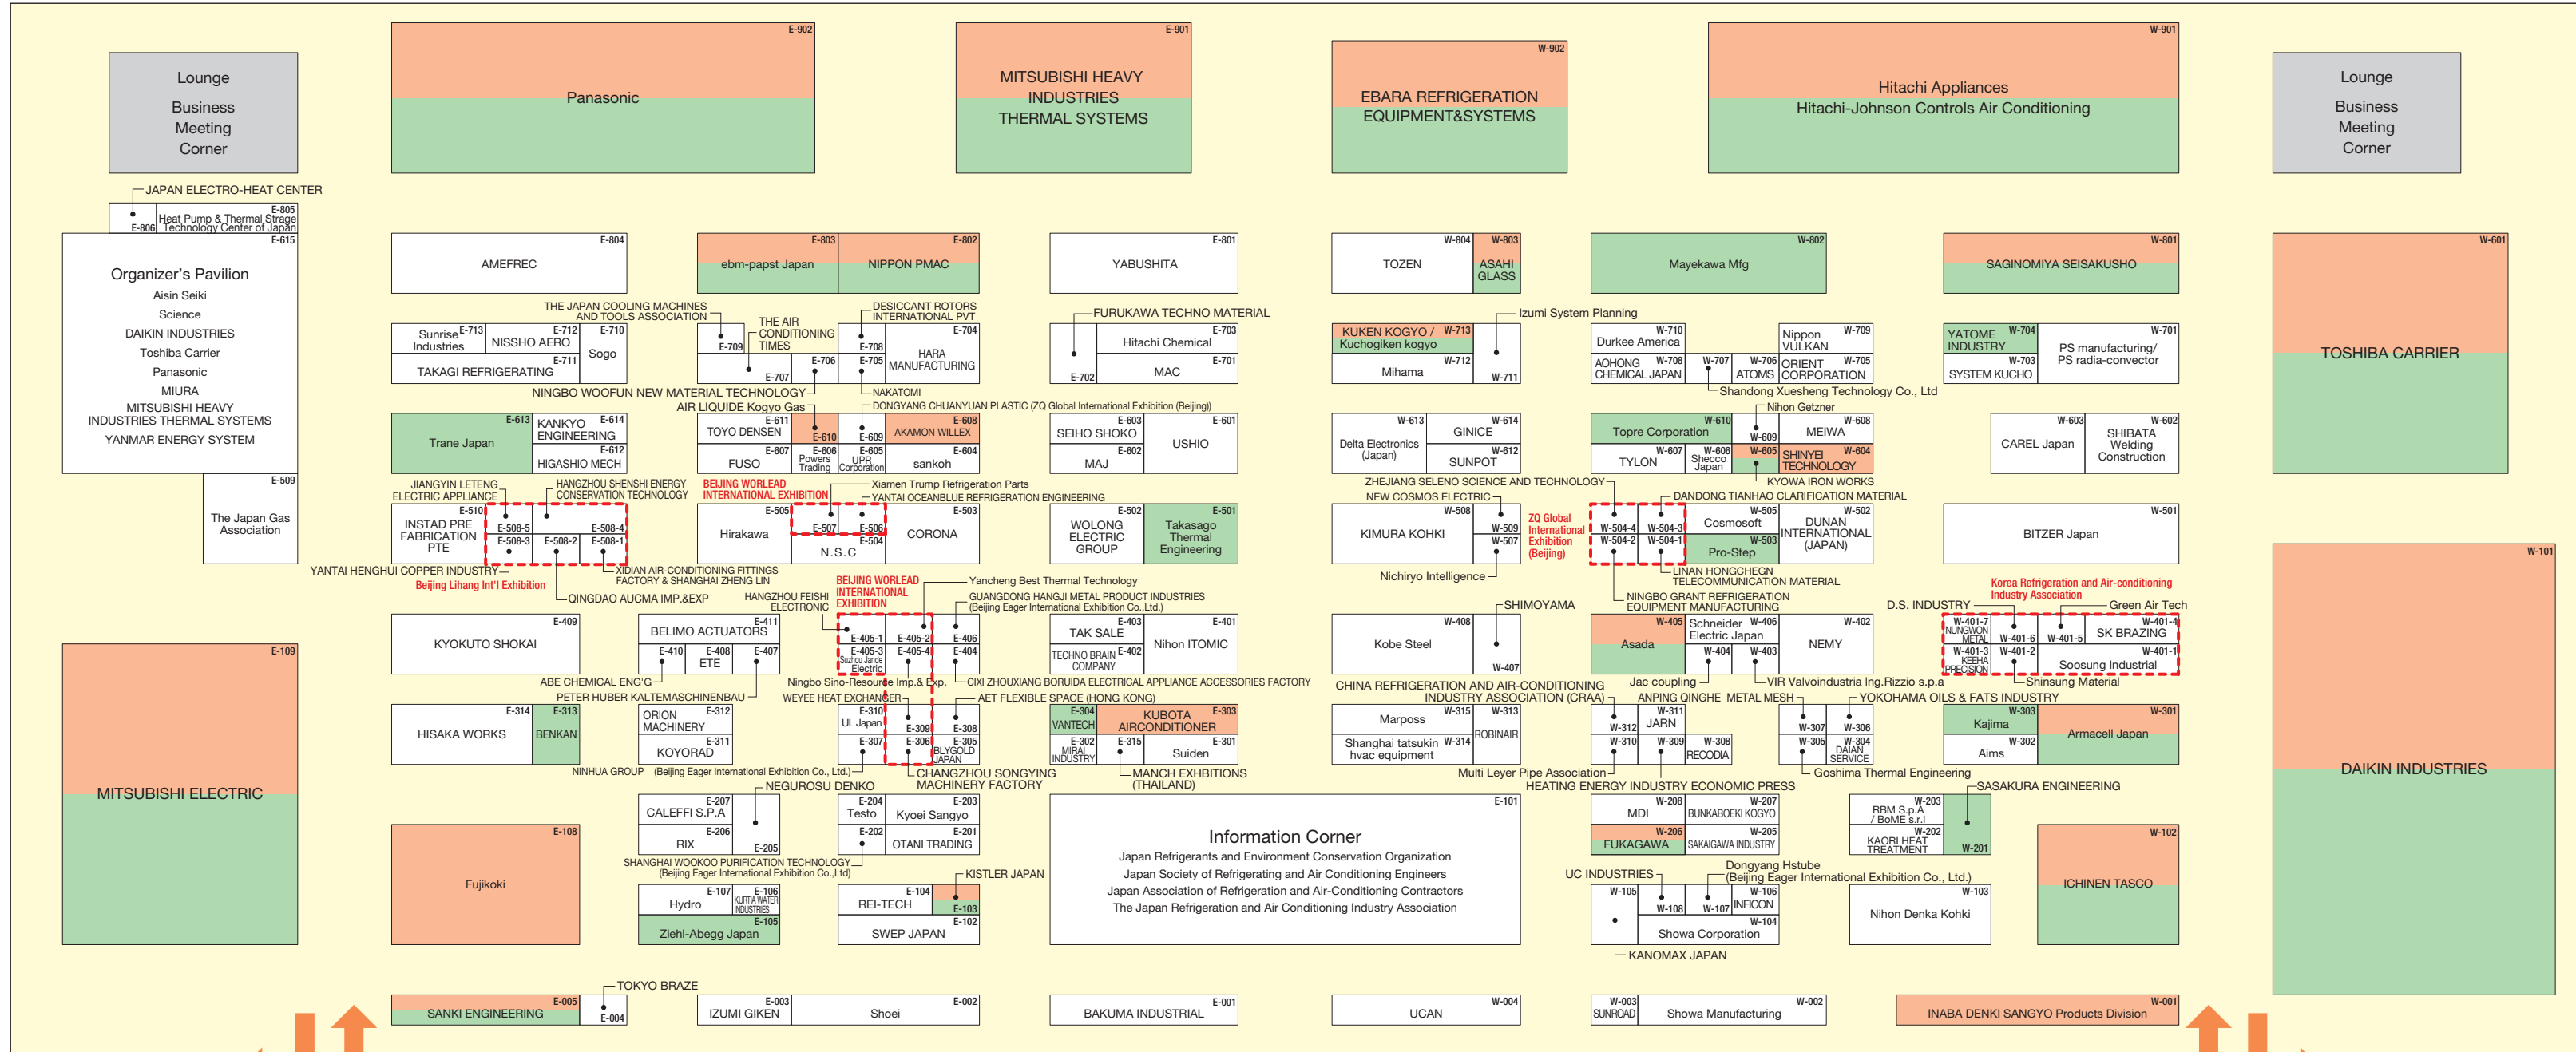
Lounge
Business Meeting Corner

E-902
Panasonic

E-901
MITSUBISHI HEAVY INDUSTRIES THERMAL SYSTEMS

W-902
EBARA REFRIGERATION EQUIPMENT&SYSTEMS

W-901
Hitachi Appliances
Hitachi-Johnson Controls Air Conditioning

Lounge
Business Meeting Corner

JAPAN ELECTRO-HEAT CENTER
E-805
E-806 Heat Pump & Thermal Strage Technology Center of Japan
E-615
Organizer's Pavilion
Aisin Seiki
Science
DAIKIN INDUSTRIES
Toshiba Carrier
Panasonic
MIURA
MITSUBISHI HEAVY INDUSTRIES THERMAL SYSTEMS
YANMAR ENERGY SYSTEM

E-509
The Japan Gas Association

E-804
AMEFREC

E-803
ebm-papst Japan
E-802
NIPPON PMAC

E-801
YABUSHITA

W-804
TOZEN
W-803
ASAHI GLASS

W-802
Mayekawa Mfg

W-801
SAGINOMIYA SEISAKUSHO

W-601
TOSHIBA CARRIER

THE JAPAN COOLING MACHINES AND TOOLS ASSOCIATION
THE AIR CONDITIONING TIMES
DESICCANT ROTORS INTERNATIONAL PVT
Sunrise Industries E-713
E-712 NISSHO AERO
E-710 Sogo
E-711
TAKAGI REFRIGERATING
E-709
E-707
E-706
E-708
E-705
E-704 HARA MANUFACTURING
NAKATOMI
NINGBO WOOFUN NEW MATERIAL TECHNOLOGY
AIR LIQUIDE Kogyo Gas
DONGYANG CHUANYUAN PLASTIC (ZQ Global International Exhibition (Beijing))

FURUKAWA TECHNO MATERIAL
E-703
Hitachi Chemical
E-702
E-701
MAC

Izumi System Planning
KUKEN KOGYO / Kuchogiken kogyo W-713
W-712
Mihama
W-711

W-710
Durkee America
Nippon VULKAN W-709
AOHONG CHEMICAL JAPAN W-708
W-707
W-706 ATOMS
ORIENT CORPORATION W-705
Shandong Xuesheng Technology Co., Ltd

YATOME INDUSTRY W-704
W-703 SYSTEM KUCHO
W-701 PS manufacturing/ PS radia-convector

E-613 Trane Japan
KANKYO ENGINEERING E-614
E-612 HIGASHIO MECH
E-611 TOYO DENSEN
E-610
E-609
E-608 AKAMON WILLEX
E-607 FUSO
E-606 Powers Trading
E-605 UPR Corporation
E-604 sankoh

E-603 SEIHO SHOKO
E-601 USHIO
E-602 MAJ

W-613 Delta Electronics (Japan)
W-614 GINICE
W-612 SUNPOT

Nihon Getzner
W-610 Topre Corporation
W-609
W-608 MEIWA
W-607 TYLON
W-606 Shecco Japan
W-605
SHINYEI TECHNOLOGY W-604

W-603 CAREL Japan
W-602 SHIBATA Welding Construction

JIANGYIN LETENG ELECTRIC APPLIANCE
HANGZHOU SHENSHI ENERGY CONSERVATION TECHNOLOGY
BEIJING WORLEAD INTERNATIONAL EXHIBITION
Xiamen Trump Refrigeration Parts
YANTAI OCEANBLUE REFRIGERATION ENGINEERING
ZHEJIANG SELENO SCIENCE AND TECHNOLOGY
NEW COSMOS ELECTRIC
DANDONG TIANHAO CLARIFICATION MATERIAL
KYOWA IRON WORKS

E-510 INSTAD PRE FABRICATION PTE
E-508-5
E-508-4
E-508-3
E-508-2
E-508-1
E-505 Hirakawa
E-507
E-506
E-504 N.S.C
E-503 CORONA
E-502 WOLONG ELECTRIC GROUP
E-501 Takasago Thermal Engineering
W-508 KIMURA KOHKI
W-509
W-507
ZQ Global International Exhibition (Beijing)
W-504-4
W-504-3
W-504-2
W-504-1
W-505 Cosmosoft
W-503 Pro-Step
W-502 DUNAN INTERNATIONAL (JAPAN)
W-501 BITZER Japan

YANTAI HENGHUI COPPER INDUSTRY
Beijing Lihang Int'l Exhibition
XIDIAN AIR-CONDITIONING FITTINGS FACTORY & SHANGHAI ZHENG LIN
QINGDAO AUCMA IMP.&EXP
HANGZHOU FEISHI ELECTRONIC
BEIJING WORLEAD INTERNATIONAL EXHIBITION
Yancheng Best Thermal Technology
GUANGDONG HANGJI METAL PRODUCT INDUSTRIES (Beijing Eager International Exhibition Co.,Ltd.)
Nichiryo Intelligence
LINAN HONGCHEGN TELECOMMUNICATION MATERIAL
NINGBO GRANT REFRIGERATION EQUIPMENT MANUFACTURING
SHIMOYAMA
Korea Refrigeration and Air-conditioning Industry Association
D.S. INDUSTRY
Green Air Tech

E-409 KYOKUTO SHOKAI
E-411 BELIMO ACTUATORS
E-410
E-408 ETE
E-407
E-405-1
E-405-2
E-406
E-405-3 Suzhou Jande Electric
E-405-4
E-404
E-403 TAK SALE
E-401 Nihon ITOMIC
TECHNO BRAIN COMPANY E-402
W-408 Kobe Steel
W-407
W-405 Asada
Schneider Electric Japan W-406
W-404
W-403
W-402 NEMY
W-401-7 NUNGWON METAL
W-401-6
W-401-5
SK BRAZING W-401-4
W-401-3 KEEHA PRECISION
W-401-2
W-401-1 Soosung Industrial

ABE CHEMICAL ENG'G
PETER HUBER KALTEMASCHINENBAU
Ningbo Sino-Resource Imp.& Exp.
WEYEE HEAT EXCHANGER
CIXI ZHOUXIANG BORUIDA ELECTRICAL APPLIANCE ACCESSORIES FACTORY
AET FLEXIBLE SPACE (HONG KONG)
CHINA REFRIGERATION AND AIR-CONDITIONING INDUSTRY ASSOCIATION (CRAA)
Jac coupling
ANPING QINGHE METAL MESH
VIR Valvoindustria Ing.Rizzio s.p.a
YOKOHAMA OILS & FATS INDUSTRY
Shinsung Material

E-314 HISAKA WORKS
E-313 BENKAN
ORION MACHINERY E-312
E-311 KOYORAD
E-310 UL Japan
E-309
E-308
E-307
E-306
E-305 BLYGOLD JAPAN
E-304 VANTECH
KUBOTA AIRCONDITIONER E-303
E-302 MIRAI INDUSTRY
E-315
E-301 Suiden
Marposs W-315
W-313 ROBINAIR
Shanghai tatsukin hvac equipment W-314
W-312
W-311 JARN
W-310
W-309
W-308 RECODIA
W-307
W-306
W-305
W-304 DAIAN SERVICE
W-303 Kajima
W-302 Aims
W-301 Armacell Japan

NINHUA GROUP (Beijing Eager International Exhibition Co., Ltd.)
CHANGZHOU SONGYING MACHINERY FACTORY
MANCH EXHIBITIONS (THAILAND)
Multi Leyer Pipe Association
Goshima Thermal Engineering
NEGUROSU DENKO
HEATING ENERGY INDUSTRY ECONOMIC PRESS
SASAKURA ENGINEERING

E-109
MITSUBISHI ELECTRIC

E-207 CALEFFI S.P.A
E-206 RIX
E-205
E-204 Testo
E-203 Kyoei Sangyo
E-202
E-201 OTANI TRADING

E-101
Information Corner
Japan Refrigerants and Environment Conservation Organization
Japan Society of Refrigerating and Air Conditioning Engineers
Japan Association of Refrigeration and Air-Conditioning Contractors
The Japan Refrigeration and Air Conditioning Industry Association

W-208 MDI
W-207 BUNKABOEKI KOGYO
W-206 FUKAGAWA
W-205 SAKAIGAWA INDUSTRY
W-203 RBM S.p.A / BoME s.r.l
W-202 KAORI HEAT TREATMENT
W-201

W-101
DAIKIN INDUSTRIES

E-108
Fujikoki

SHANGHAI WOOKOO PURIFICATION TECHNOLOGY (Beijing Eager International Exhibition Co.,Ltd)
KISTLER JAPAN
Dongyang Hstube (Beijing Eager International Exhibition Co., Ltd.)
UC INDUSTRIES

E-107 Hydro
E-106 KURITA WATER INDUSTRIES
E-105 Ziehl-Abegg Japan
E-104 REI-TECH
E-103
E-102 SWEP JAPAN
W-105
W-108
W-107
W-106 INFICON
W-104 Showa Corporation
W-103 Nihon Denka Kohki
W-102 ICHINEN TASCO
KANOMAX JAPAN

TOKYO BRAZE
E-005 SANKI ENGINEERING
E-004
E-003 IZUMI GIKEN
E-002 Shoei
E-001 BAKUMA INDUSTRIAL
W-004 UCAN
W-003 SUNROAD
W-002 Showa Manufacturing
W-001 INABA DENKI SANGYO Products Division